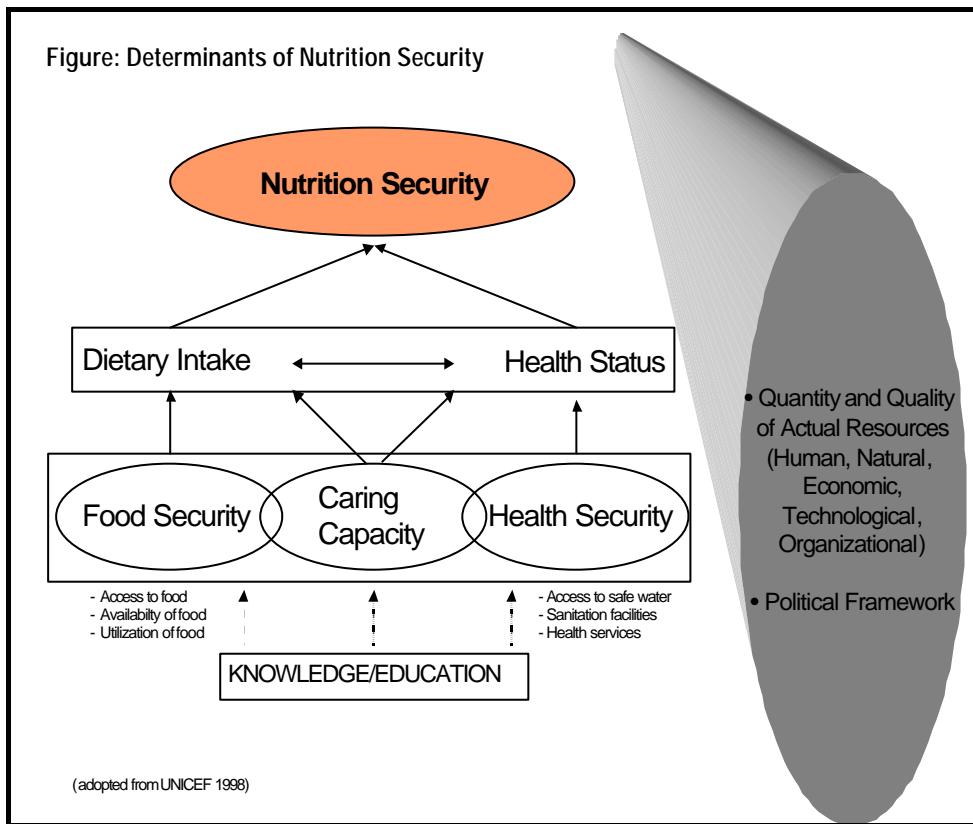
Figure: Determinants of Nutrition Security

Nutrition Security

Dietary Intake

Health Status

Food Security

Caring Capacity

Health Security

- Access to food
- Availabilty of food
- Utilization of food

- Access to safe water
- Sanitation facilities
- Health services

KNOWLEDGE/EDUCATION

(adopted from UNICEF 1998)

• Quantity and Quality of Actual Resources (Human, Natural, Economic, Technological, Organizational)

• Political Framework